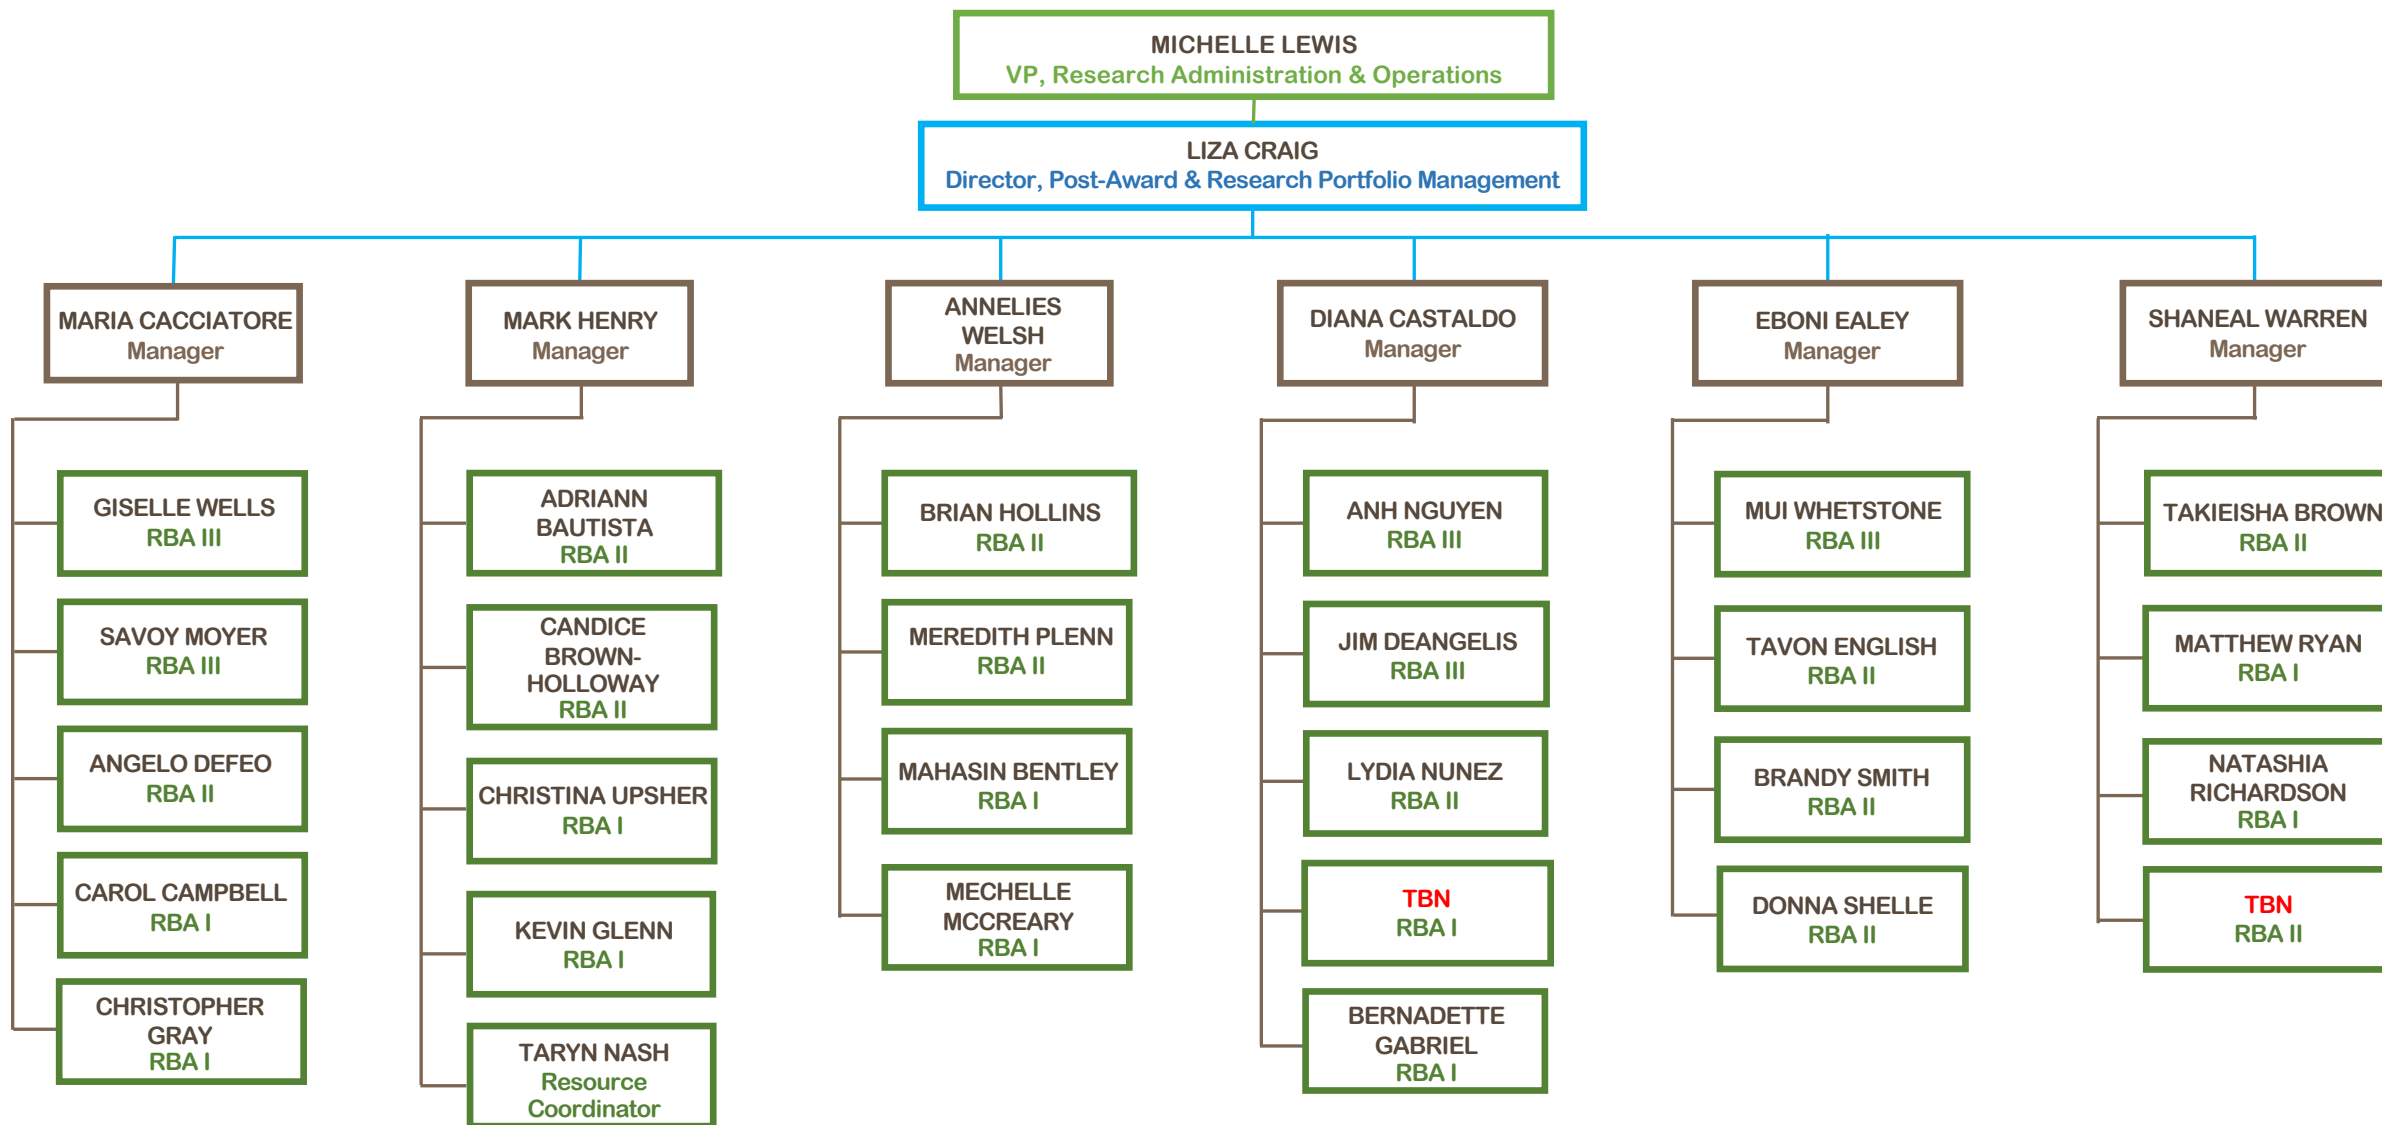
MICHELLE LEWIS
VP, Research Administration & Operations

LIZA CRAIG
Director, Post-Award & Research Portfolio Management

MARIA CACCIATORE
Manager

GISELLE WELLS
RBA III

SAVOY MOYER
RBA III

ANGELO DEFEO
RBA II

CAROL CAMPBELL
RBA I

CHRISTOPHER GRAY
RBA I

MARK HENRY
Manager

ADRIANN BAUTISTA
RBA II

CANDICE BROWN-HOLLOWAY
RBA II

CHRISTINA UPSHER
RBA I

KEVIN GLENN
RBA I

TARYN NASH
Resource Coordinator

ANNELIES WELSH
Manager

BRIAN HOLLINS
RBA II

MEREDITH PLENN
RBA II

MAHASIN BENTLEY
RBA I

MECHELLE MCCREARY
RBA I

DIANA CASTALDO
Manager

ANH NGUYEN
RBA III

JIM DEANGELIS
RBA III

LYDIA NUNEZ
RBA II

TBN
RBA I

BERNADETTE GABRIEL
RBA I

EBONI EALEY
Manager

MUI WHETSTONE
RBA III

TAVON ENGLISH
RBA II

BRANDY SMITH
RBA II

DONNA SHELLE
RBA II

SHANEAL WARREN
Manager

TAKIEISHA BROWN
RBA II

MATTHEW RYAN
RBA I

NATASHIA RICHARDSON
RBA I

TBN
RBA II